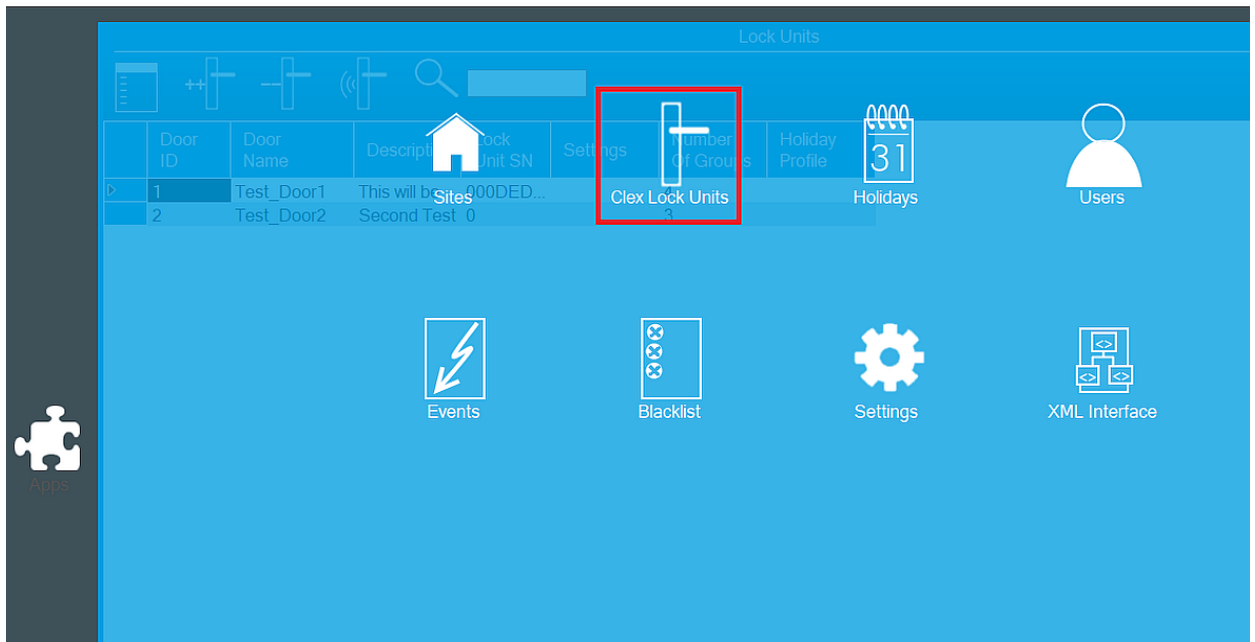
Lock Units

| | Door ID | Door Name | Description | Lock Unit SN | Settings | Number Of Groups | Holiday Profile |
|---|---|---|---|---|---|---|---|
| ▷ | 1 | Test_Door1 | This will be... | 000DED... | | | |
| | 2 | Test_Door2 | Second Test | 0 | | 3 | |

Sites

Clex Lock Units

31

Holidays

Users

Events

Blacklist

Settings

XML Interface

Apps